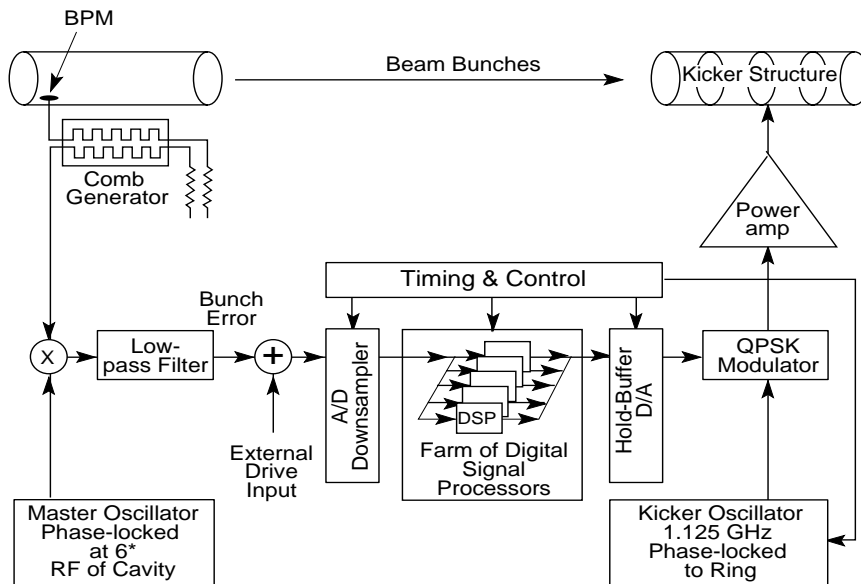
BPM

Beam Bunches

Kicker Structure

Comb Generator

Power amp

Timing & Control

Bunch Error

X

Low-pass Filter

+

External Drive Input

A/D Downsampler

DSP

Farm of Digital Signal Processors

Hold-Buffer D/A

QPSK Modulator

Master Oscillator Phase-locked at 6* RF of Cavity

Kicker Oscillator 1.125 GHz Phase-locked to Ring